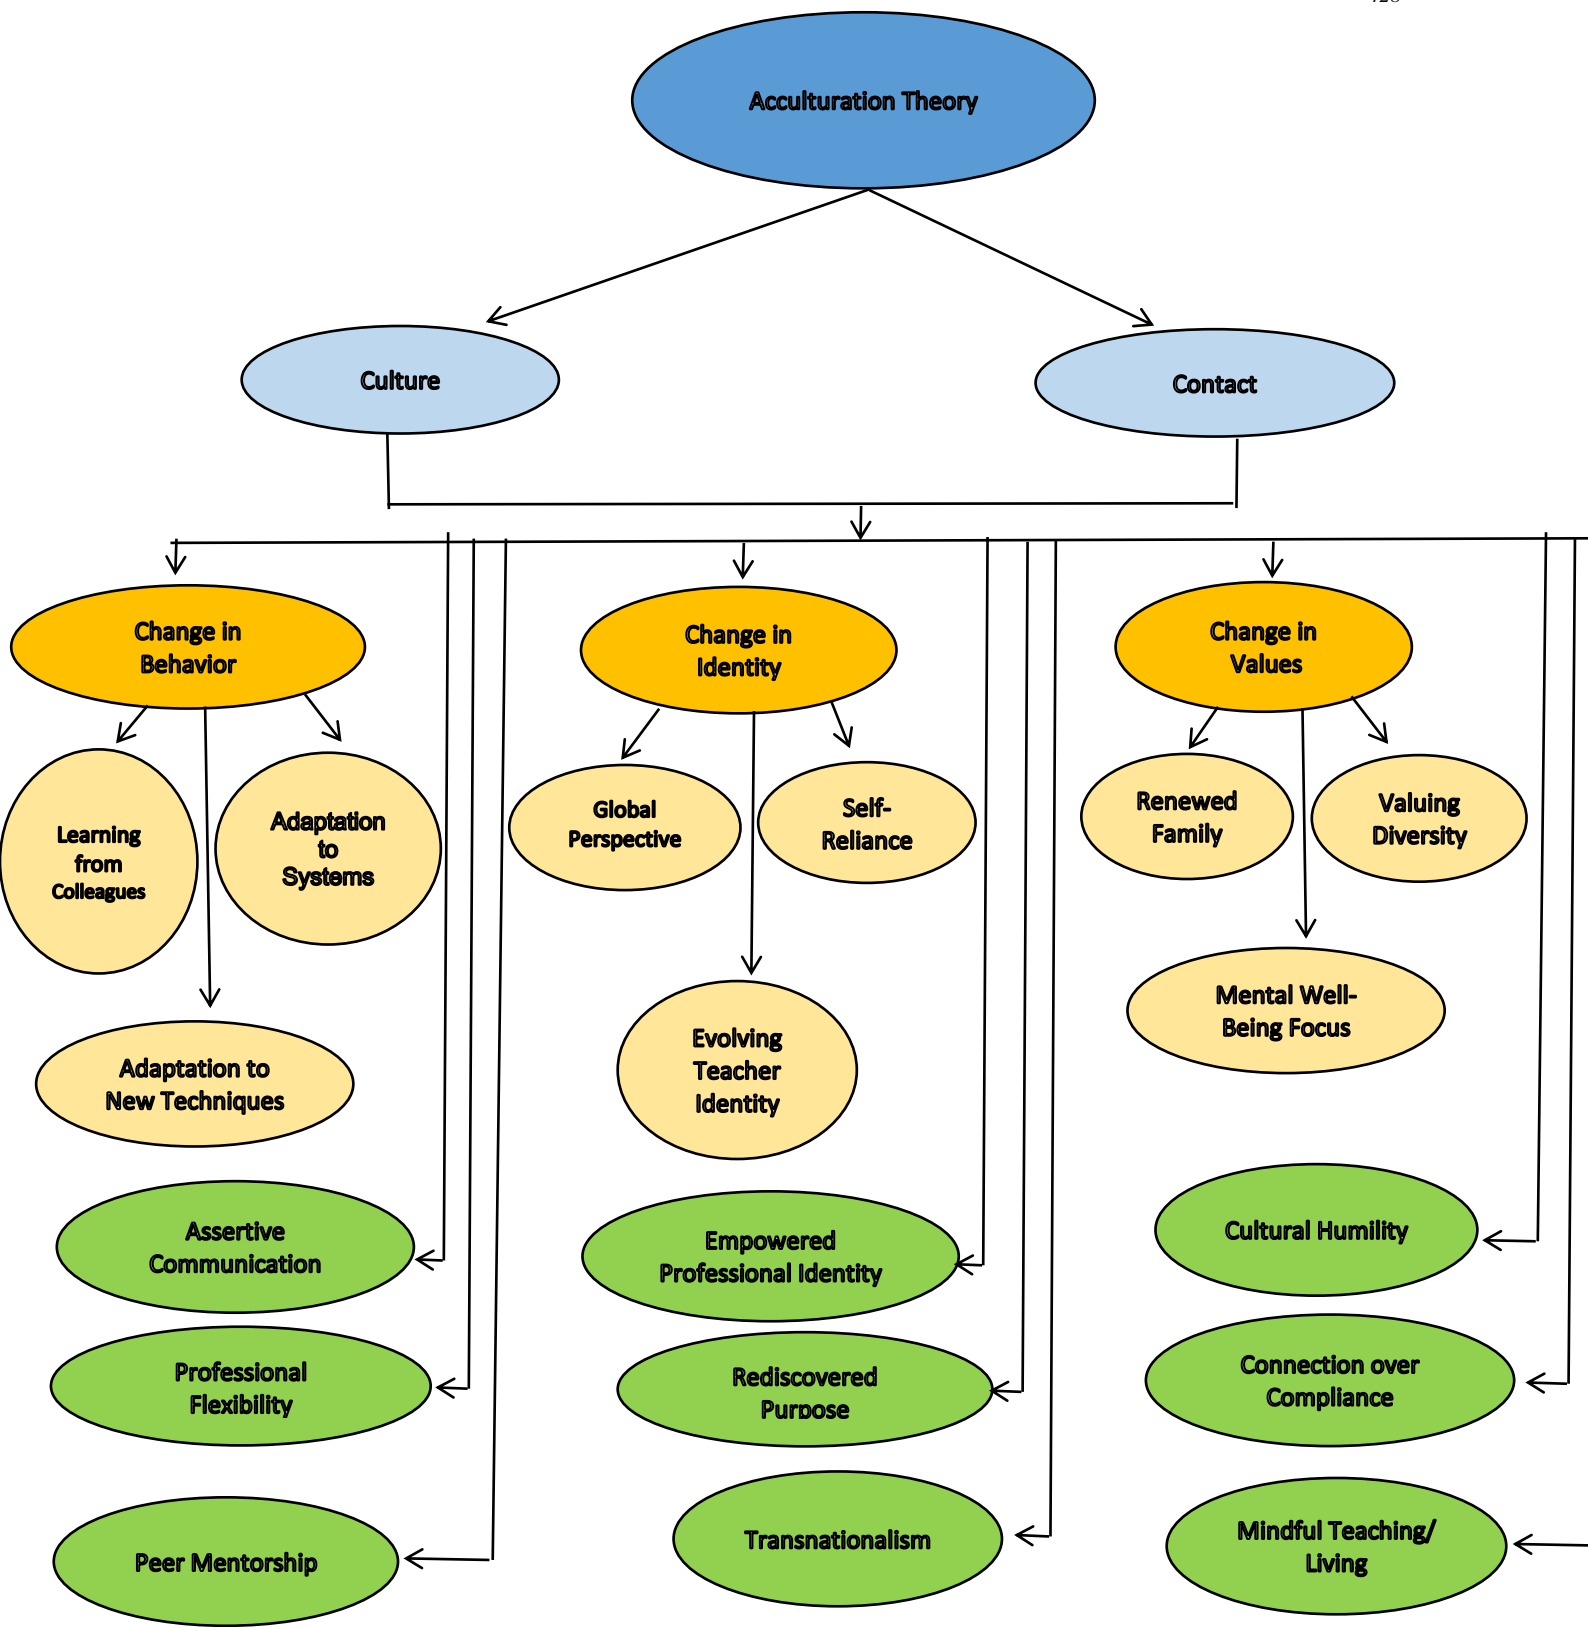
Acculturation Theory

Culture

Contact

Change in Behavior

Learning from Colleagues

Adaptation to Systems

Adaptation to New Techniques

Change in Identity

Global Perspective

Self-Reliance

Evolving Teacher Identity

Change in Values

Renewed Family

Valuing Diversity

Mental Well-Being Focus

Assertive Communication

Professional Flexibility

Peer Mentorship

Empowered Professional Identity

Rediscovered Purpose

Transnationalism

Cultural Humility

Connection over Compliance

Mindful Teaching/ Living